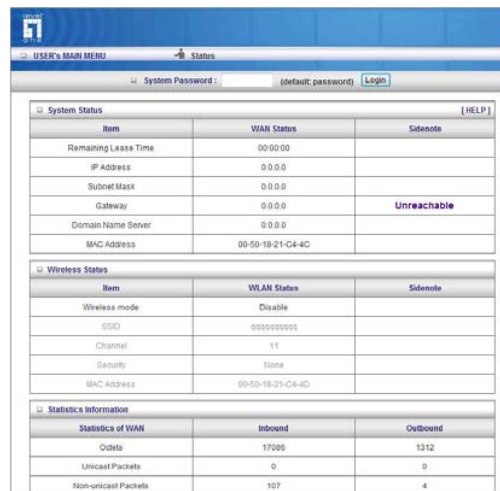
level one

USER's MAIN MENU
Status

System Password : (default: password) Login

System Status [ HELP ]

| Item | WAN Status | Sidenote |
|---|---|---|
| Remaining Lease Time | 00:00:00 | |
| IP Address | 0.0.0.0 | |
| Subnet Mask | 0.0.0.0 | |
| Gateway | 0.0.0.0 | Unreachable |
| Domain Name Server | 0.0.0.0 | |
| MAC Address | 00-50-18-21-C4-4C | |

Wireless Status

| Item | WLAN Status | Sidenote |
|---|---|---|
| Wireless mode | Disable | |
| SSID | 0000000000 | |
| Channel | 11 | |
| Security | None | |
| MAC Address | 00-50-18-21-C4-4D | |

Statistics Information

| Statistics of WAN | Inbound | Outbound |
|---|---|---|
| Octets | 17086 | 1312 |
| Unicast Packets | 0 | 0 |
| Non-unicast Packets | 107 | 4 |